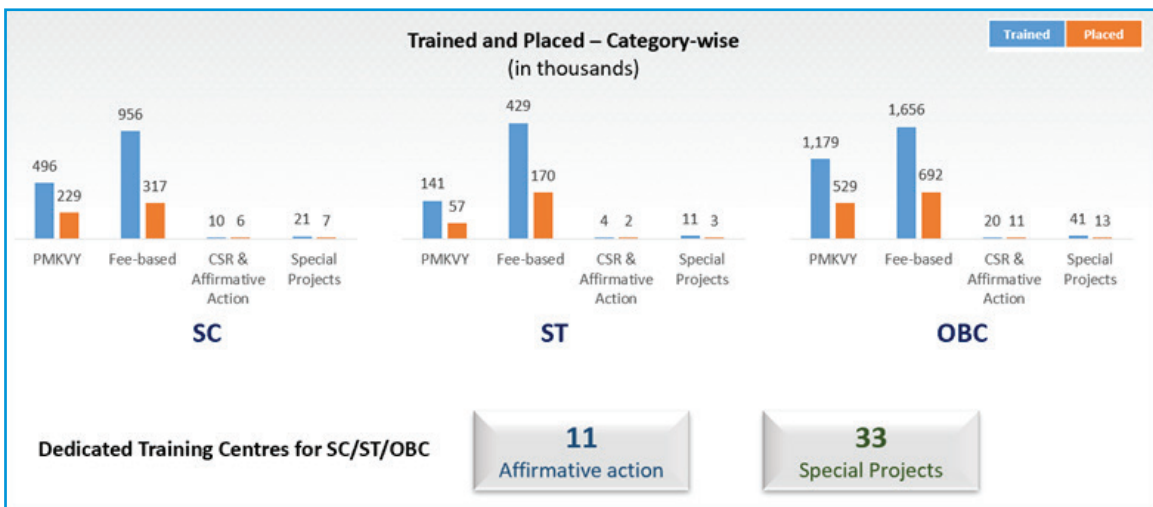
Trained and Placed – Category-wise
(in thousands)

Trained Placed

496 229 956 317 10 6 21 7

PMKVY Fee-based CSR & Affirmative Action Special Projects

SC

141 57 429 170 4 2 11 3

PMKVY Fee-based CSR & Affirmative Action Special Projects

ST

1,179 529 1,656 692 20 11 41 13

PMKVY Fee-based CSR & Affirmative Action Special Projects

OBC

Dedicated Training Centres for SC/ST/OBC

11
Affirmative action

33
Special Projects